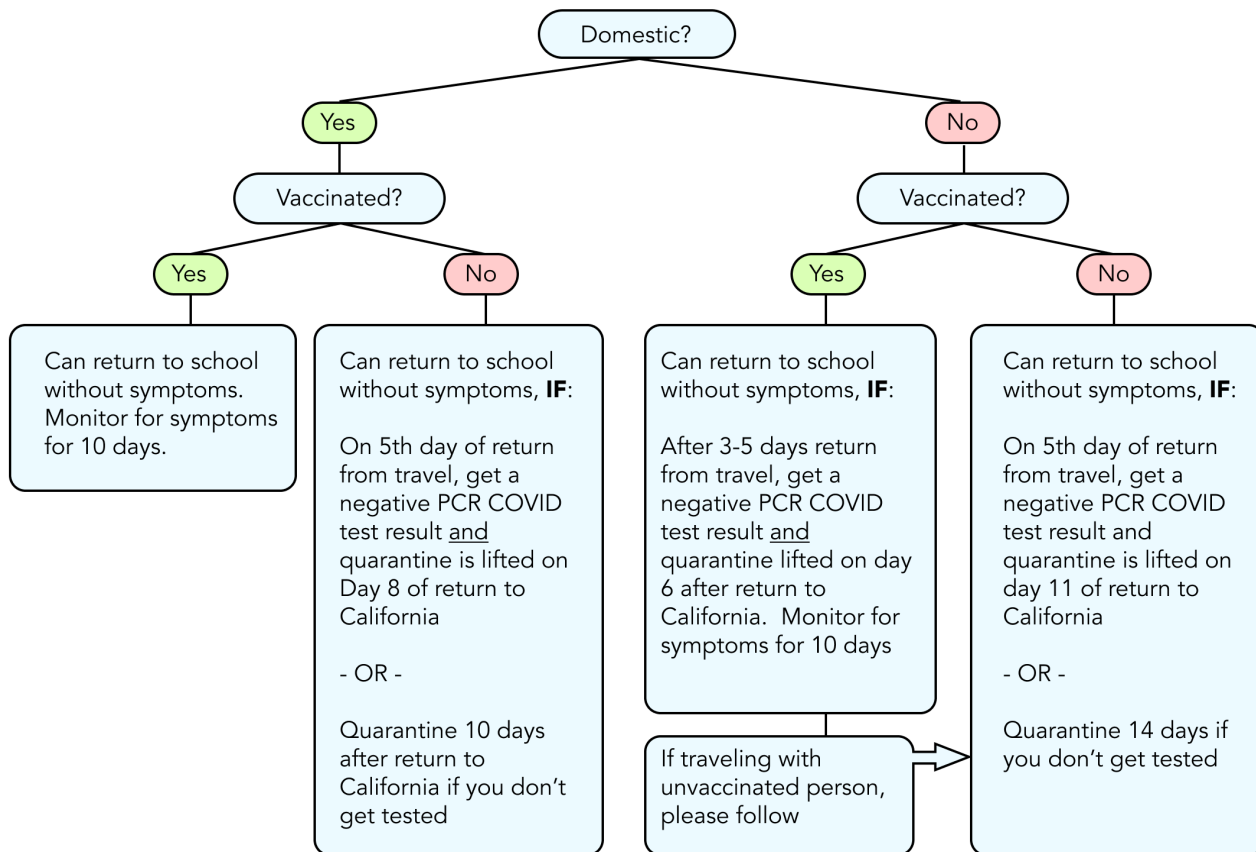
Domestic?

Yes

Vaccinated?

Yes

Can return to school without symptoms. Monitor for symptoms for 10 days.

No

Can return to school without symptoms, **IF**:

On 5th day of return from travel, get a negative PCR COVID test result and quarantine is lifted on Day 8 of return to California

- OR -

Quarantine 10 days after return to California if you don't get tested

No

Vaccinated?

Yes

Can return to school without symptoms, **IF**:

After 3-5 days return from travel, get a negative PCR COVID test result and quarantine lifted on day 6 after return to California. Monitor for symptoms for 10 days

If traveling with unvaccinated person, please follow

No

Can return to school without symptoms, **IF**:

On 5th day of return from travel, get a negative PCR COVID test result and quarantine is lifted on day 11 of return to California

- OR -

Quarantine 14 days if you don't get tested